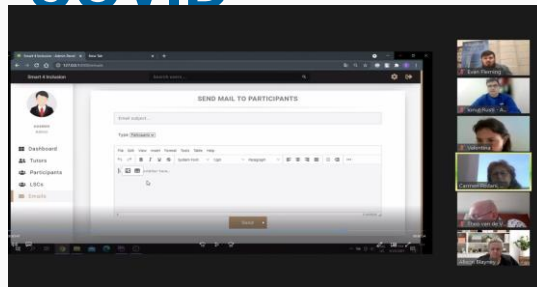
COVID

Smart 4 Inclusion

SEND MAIL TO PARTICIPANTS

Email subject...

Type: Participant ×

File Edit View Insert Format Tools Table Help

Dashboard
Tutors
Participants
LSCs
Emails

Send

Evan Fleming
Carmen Probst
Valentina
Bart van de V
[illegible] Staney